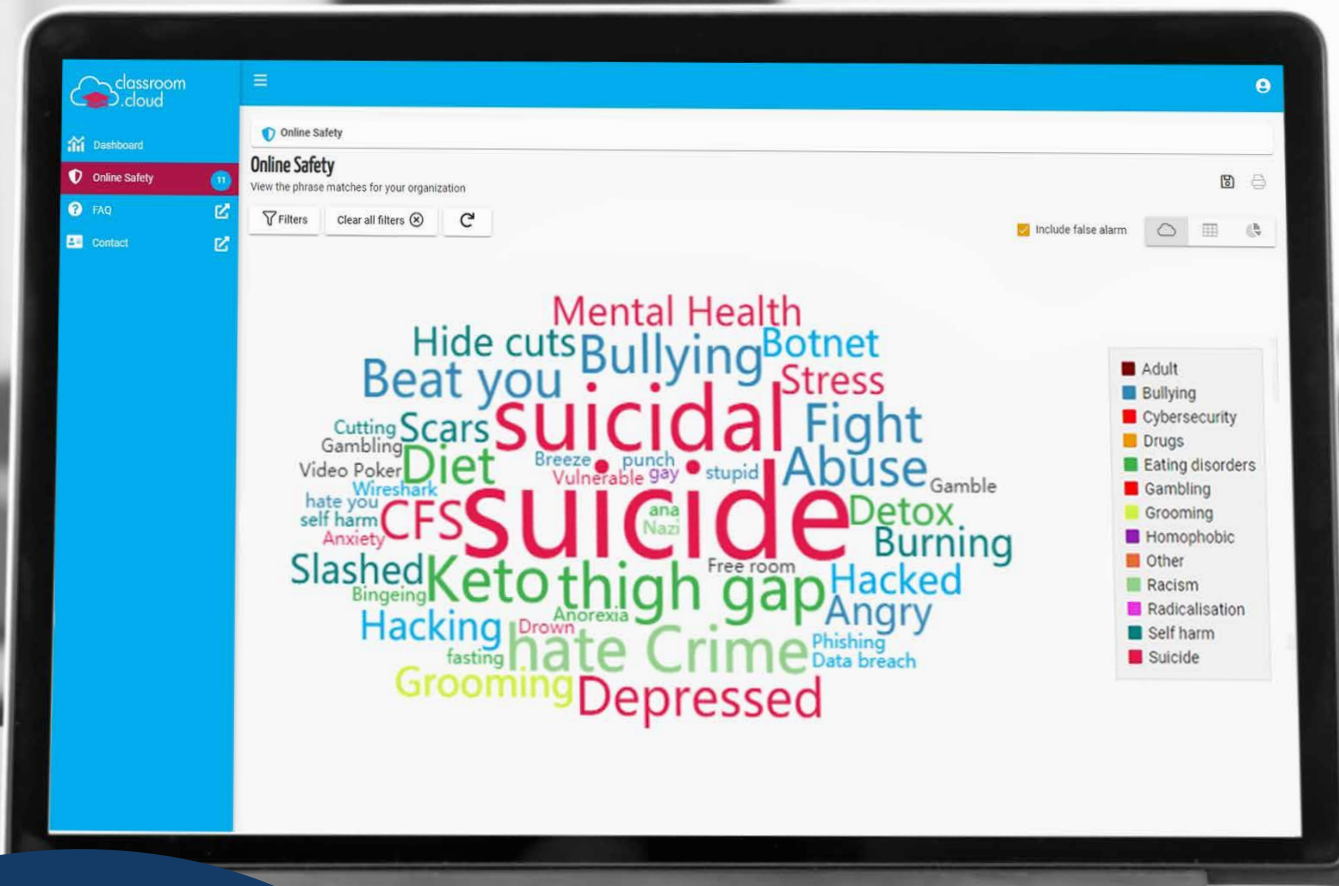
classroom .cloud

Dashboard
Online Safety 11
FAQ
Contact

Online Safety

Online Safety
View the phrase matches for your organization

Filters
Clear all filters

Include false alarm

Mental Health
Hide cuts Bullying Botnet
Beat you Stress
Cutting Scars suicidal Fight
Gambling
Video Poker Diet Breeze punch Abuse
Vulnerable gay stupid Gamble
hate you Wireshark
self harm CFS suicide Detox
Anxiety ana Nazi Burning
Slashed Keto thigh gap Hacked
Bingeing Free room Angry
Hacking Drown Anorexia
fasting hate Crime Phishing Data breach
Grooming Depressed

Adult
Bullying
Cybersecurity
Drugs
Eating disorders
Gambling
Grooming
Homophobic
Other
Racism
Radicalisation
Self harm
Suicide